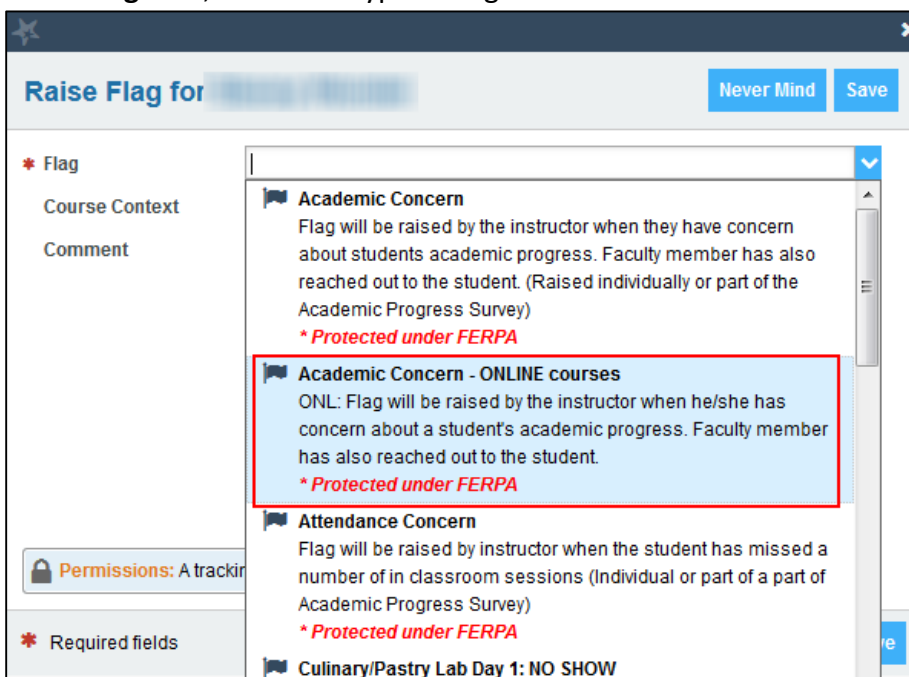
Raise Flag for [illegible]

Never Mind Save

* Flag

Course Context

Comment

Academic Concern
Flag will be raised by the instructor when they have concern about students academic progress. Faculty member has also reached out to the student. (Raised individually or part of the Academic Progress Survey)
* Protected under FERPA

Academic Concern - ONLINE courses
ONL: Flag will be raised by the instructor when he/she has concern about a student's academic progress. Faculty member has also reached out to the student.
* Protected under FERPA

Attendance Concern
Flag will be raised by instructor when the student has missed a number of in classroom sessions (Individual or part of a part of Academic Progress Survey)
* Protected under FERPA

Culinary/Pastry Lab Day 1: NO SHOW

Permissions: A trackin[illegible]

* Required fields